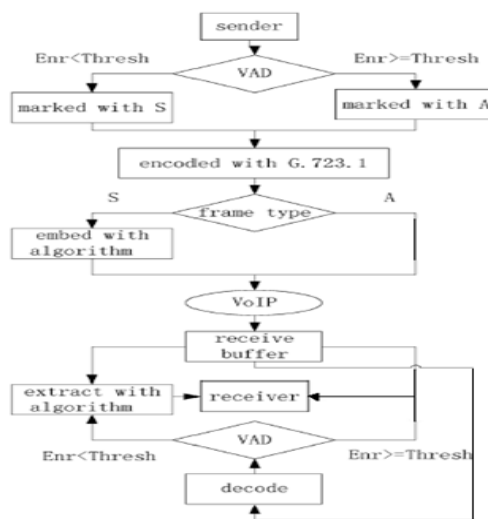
sender

Enr<Thresh

VAD

Enr>=Thresh

marked with S

marked with A

encoded with G.723.1

S

frame type

A

embed with algorithm

VoIP

receive buffer

extract with algorithm

receiver

VAD

Enr<Thresh

Enr>=Thresh

decode